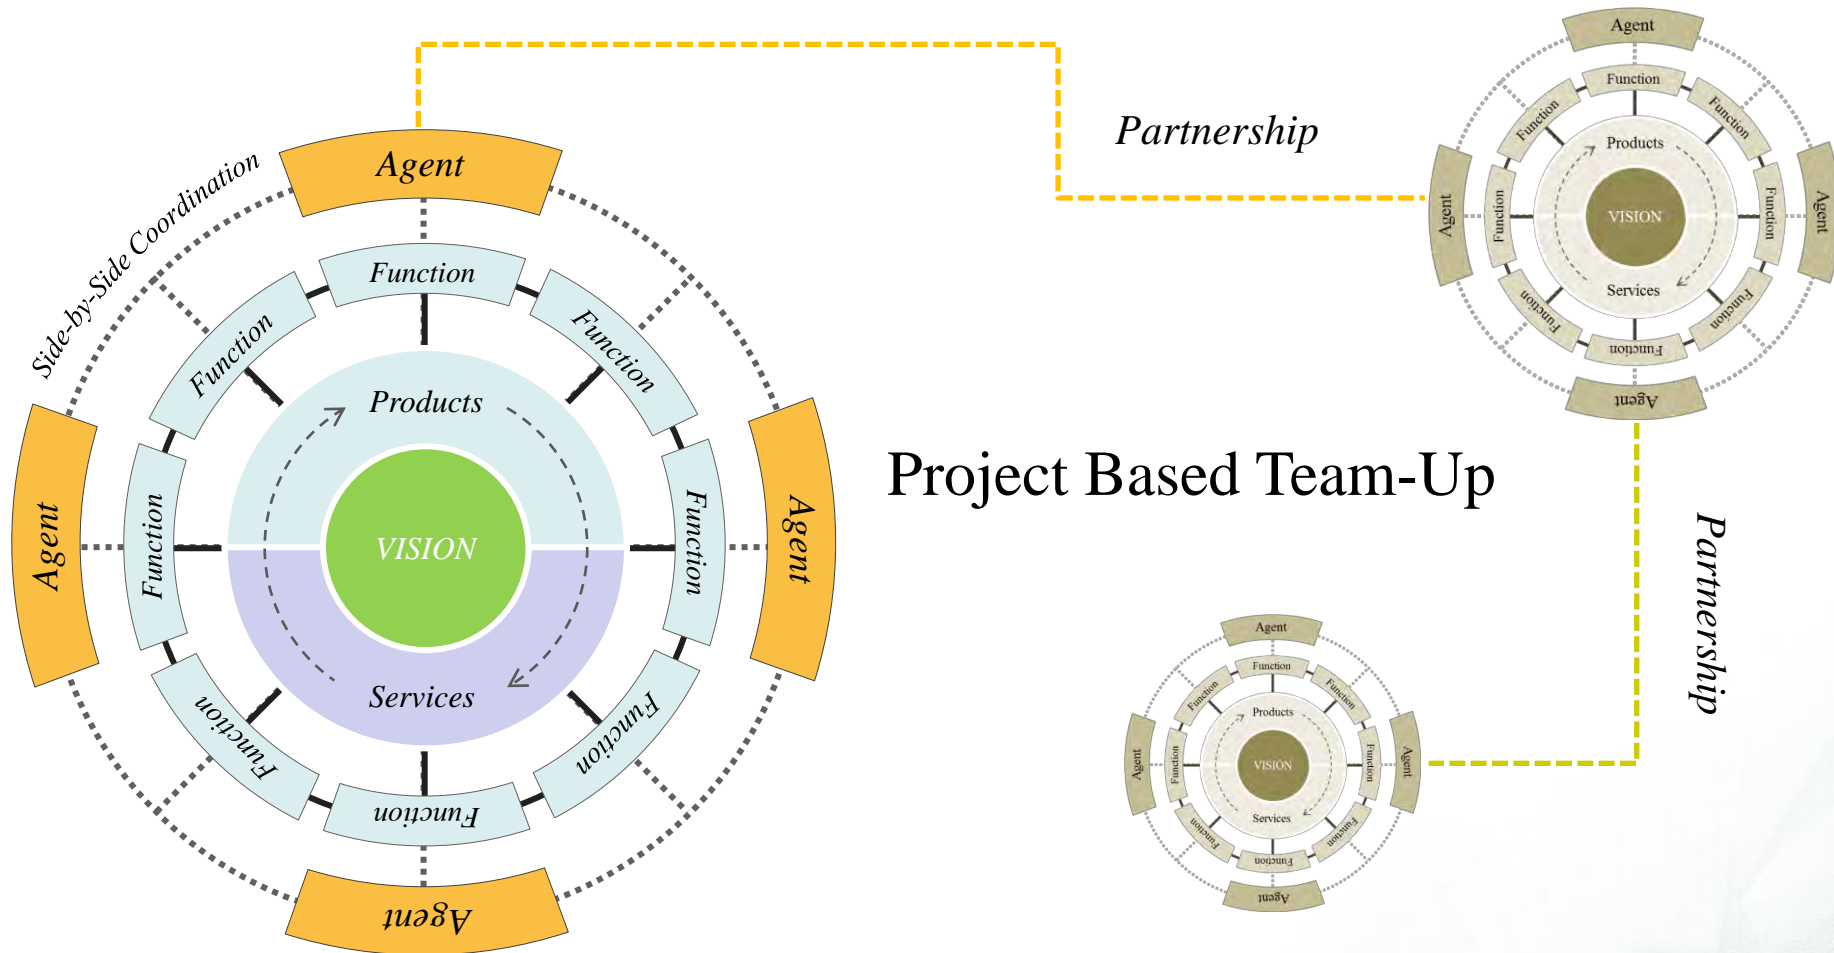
Side-by-Side Coordination

Agent

Function

Function

Function

Products

Agent

Function

VISION

Function

Agent

Services

Function

Function

Function

Agent

Partnership

Agent

Function

Function

Function

Products

Agent

Function

VISION

Function

Agent

Services

Function

Function

Function

Agent

Project Based Team-Up

Partnership

Agent

Function

Function

Function

Products

Agent

Function

VISION

Function

Agent

Services

Function

Function

Function

Agent